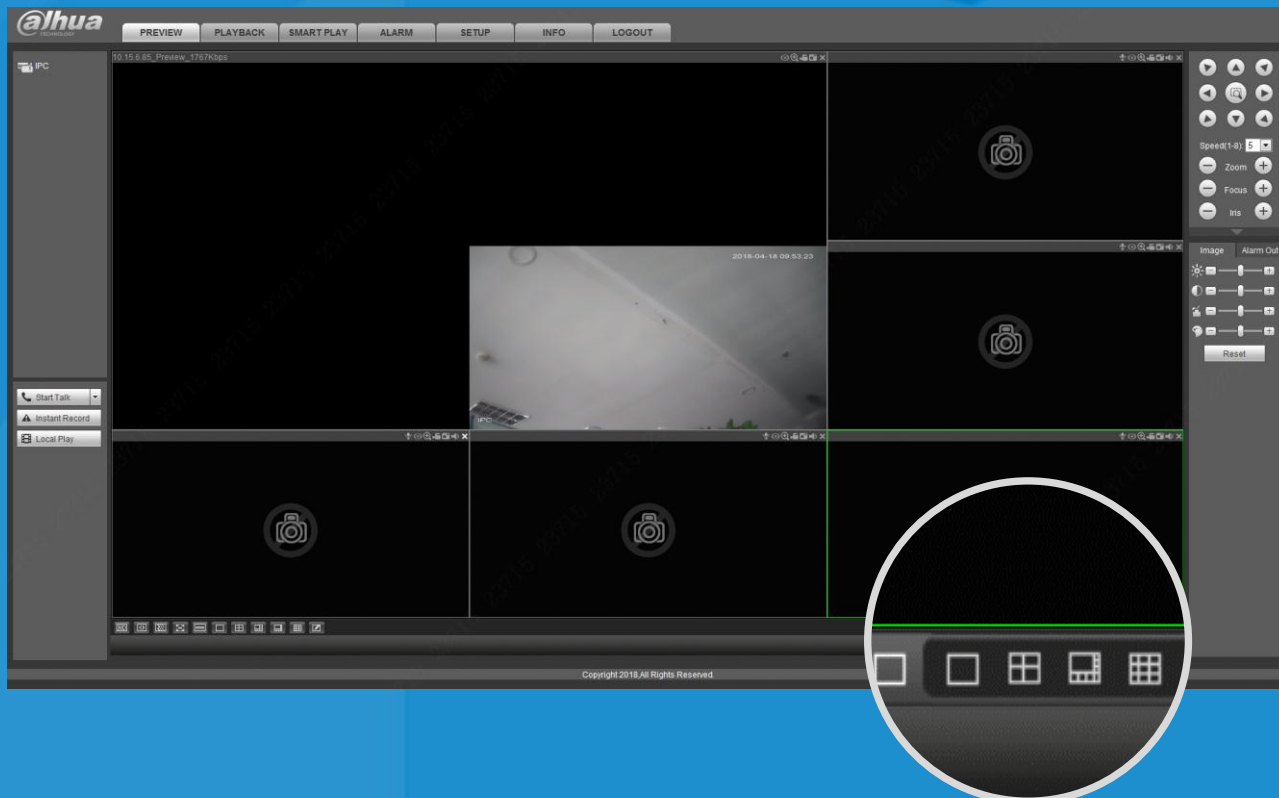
alhua
TECHNOLOGY

PREVIEW PLAYBACK SMART PLAY ALARM SETUP INFO LOGOUT

IPC

10.15.6.85_Preview_1767Kbps

2018-04-18 09:53:23

IPC

Start Talk
Instant Record
Local Play

Speed(1-8): 5
Zoom
Focus
Iris

Image
Alarm Out

Reset

Copyright 2018,All Rights Reserved.